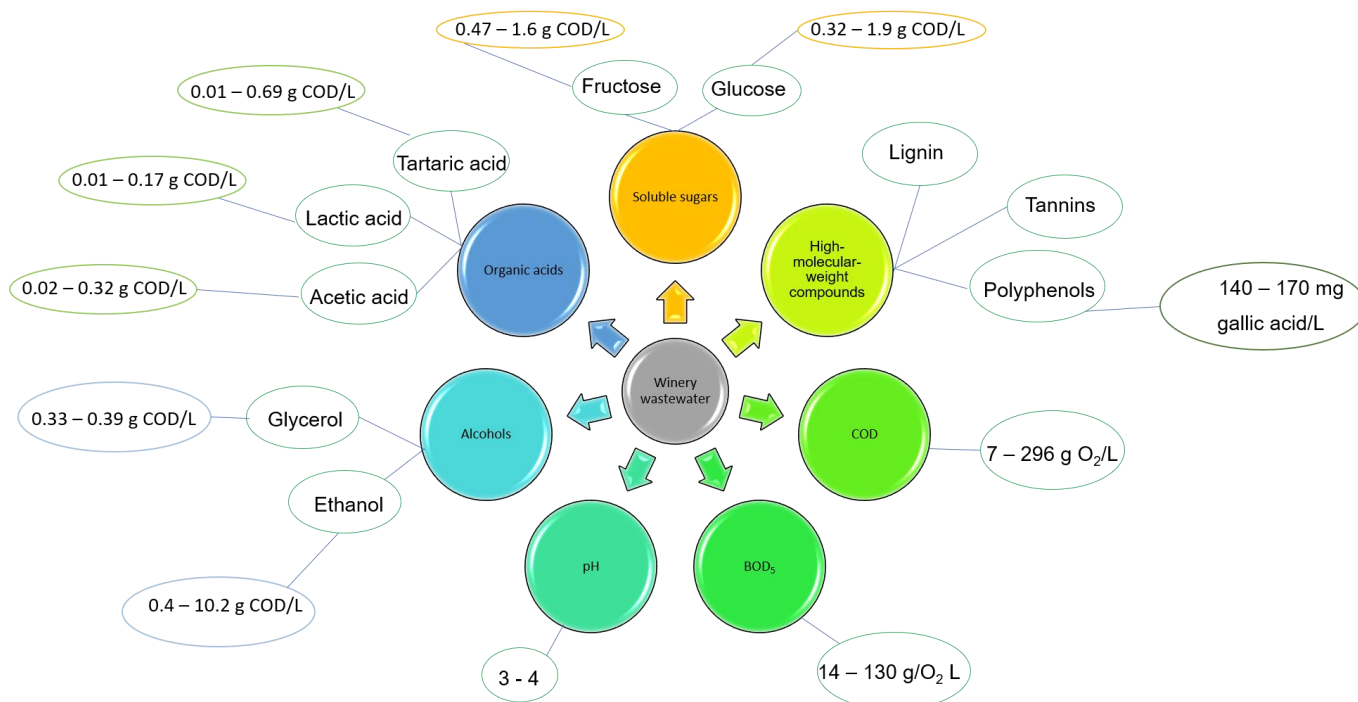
Winery wastewater

Soluble sugars

Fructose

0.47 – 1.6 g COD/L

Glucose

0.32 – 1.9 g COD/L

High-molecular-weight compounds

Lignin

Tannins

Polyphenols

140 – 170 mg gallic acid/L

COD

7 – 296 g $O_2$/L

$BOD_5$

14 – 130 g/$O_2$ L

pH

3 - 4

Alcohols

Glycerol

0.33 – 0.39 g COD/L

Ethanol

0.4 – 10.2 g COD/L

Organic acids

Tartaric acid

0.01 – 0.69 g COD/L

Lactic acid

0.01 – 0.17 g COD/L

Acetic acid

0.02 – 0.32 g COD/L